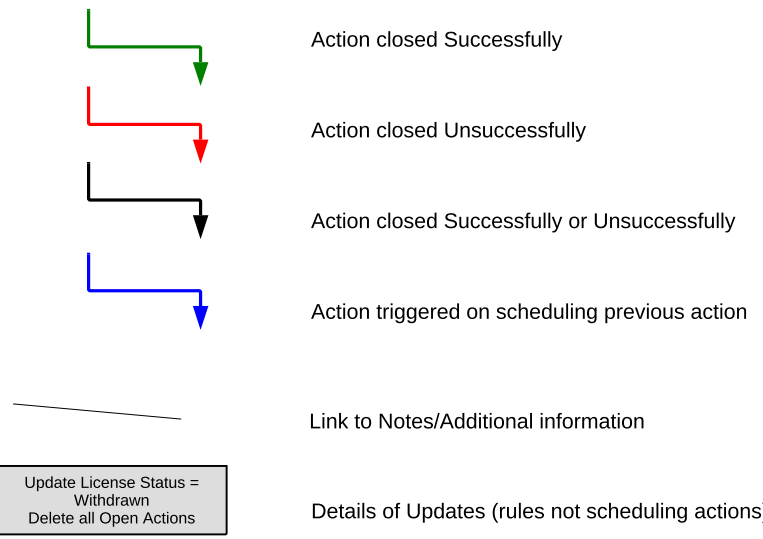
Action closed Successfully

Action closed Unsuccessfully

Action closed Successfully or Unsuccessfully

Action triggered on scheduling previous action

Link to Notes/Additional information

Update License Status = Withdrawn
Delete all Open Actions

Details of Updates (rules not scheduling actions)